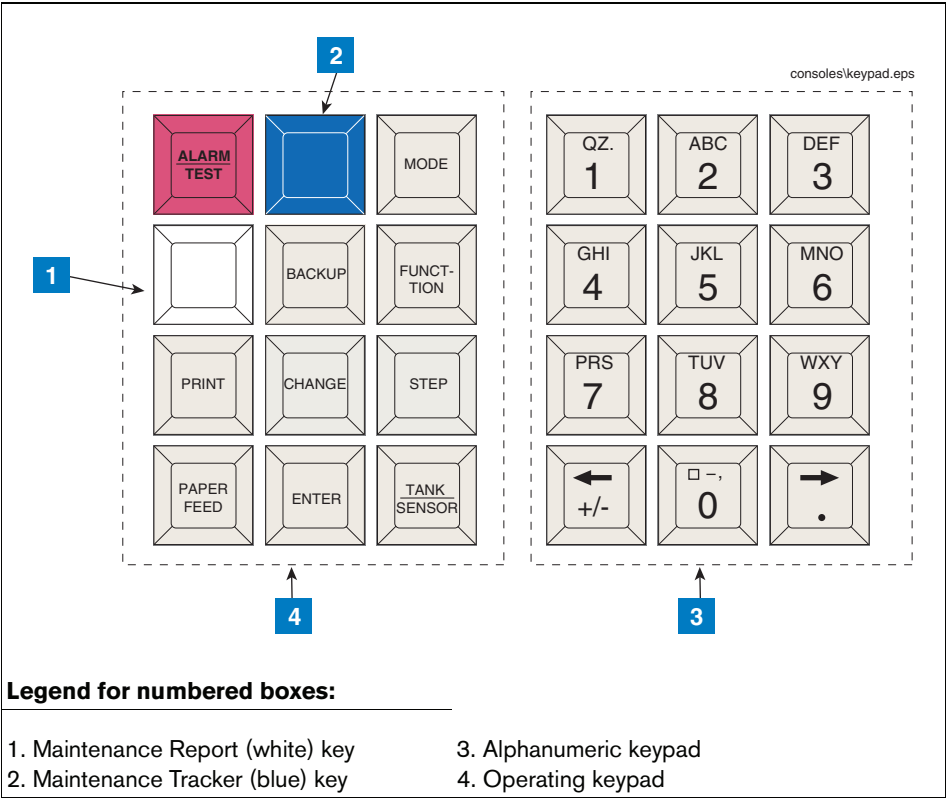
consoles\keypad.eps

2

ALARM
TEST

MODE

1

BACKUP

FUNCT-
TION

PRINT

CHANGE

STEP

PAPER
FEED

ENTER

TANK
SENSOR

4

QZ.
1

ABC
2

DEF
3

GHI
4

JKL
5

MNO
6

PRS
7

TUV
8

WXY
9

←
+/-

□ –,
0

→
.

3

**Legend for numbered boxes:**

1. Maintenance Report (white) key
2. Maintenance Tracker (blue) key

3. Alphanumeric keypad
4. Operating keypad